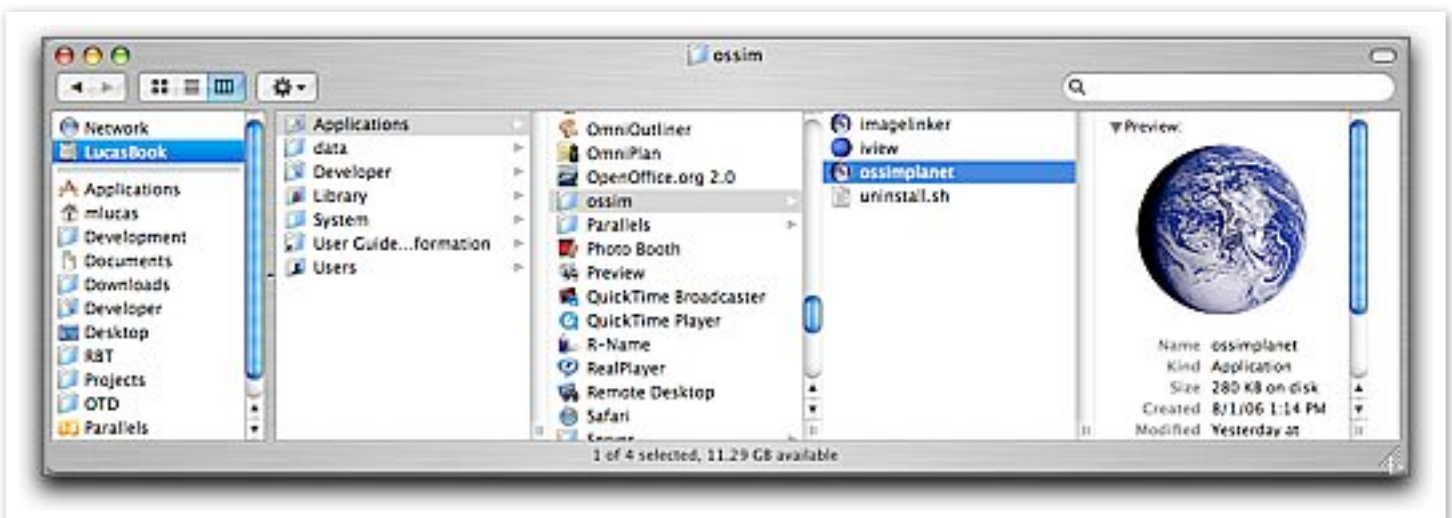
ossim

Network
LucasBook
Applications
mlucas
Development
Documents
Downloads
Developer
Desktop
RBT
Projects
OTD
Parallels

Applications
data
Developer
Library
System
User Guide...formation
Users

OmniOutliner
OmniPlan
OpenOffice.org 2.0
ossim
Parallels
Photo Booth
Preview
QuickTime Broadcaster
QuickTime Player
R-Name
RealPlayer
Remote Desktop
Safari
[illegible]

imagelinker
iview
ossimplanet
uninstall.sh

Preview:

| | |
|---|---|
| Name | ossimplanet |
| Kind | Application |
| Size | 280 KB on disk |
| Created | 8/1/06 1:14 PM |
| Modified | Yesterday at |

1 of 4 selected, 11.29 GB available